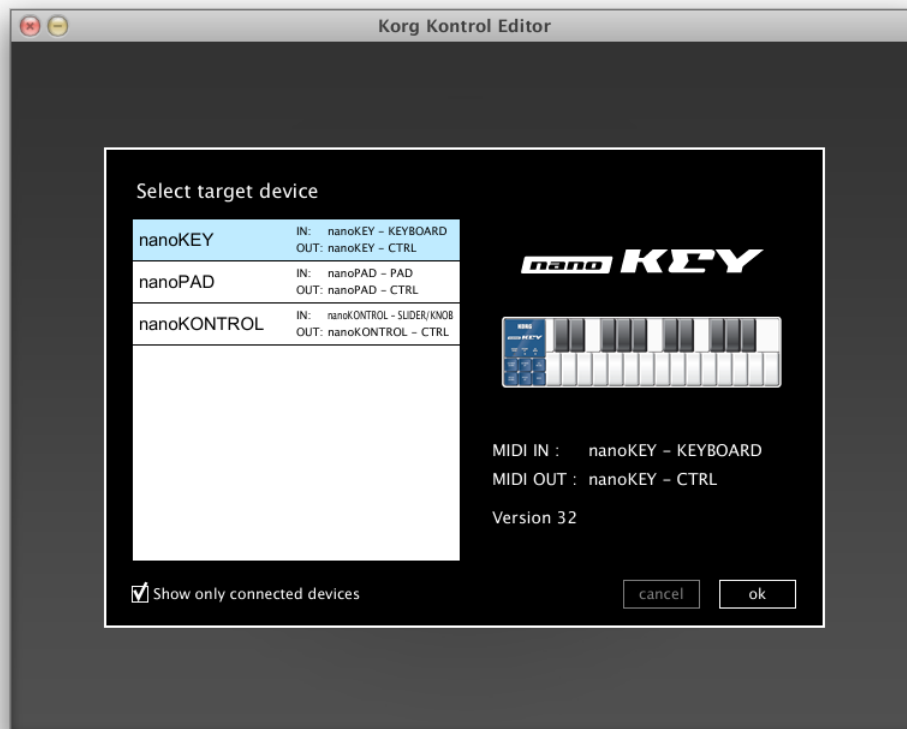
Korg Kontrol Editor

Select target device

| | |
|---|---|
| nanoKEY | IN: nanoKEY - KEYBOARD OUT: nanoKEY - CTRL |
| nanoPAD | IN: nanoPAD - PAD OUT: nanoPAD - CTRL |
| nanoKONTROL | IN: nanoKONTROL - SLIDER/KNOB OUT: nanoKONTROL - CTRL |

nano KEY

KORG nano KEY

MIDI IN : nanoKEY - KEYBOARD
MIDI OUT : nanoKEY - CTRL

Version 32

Show only connected devices

cancel

ok